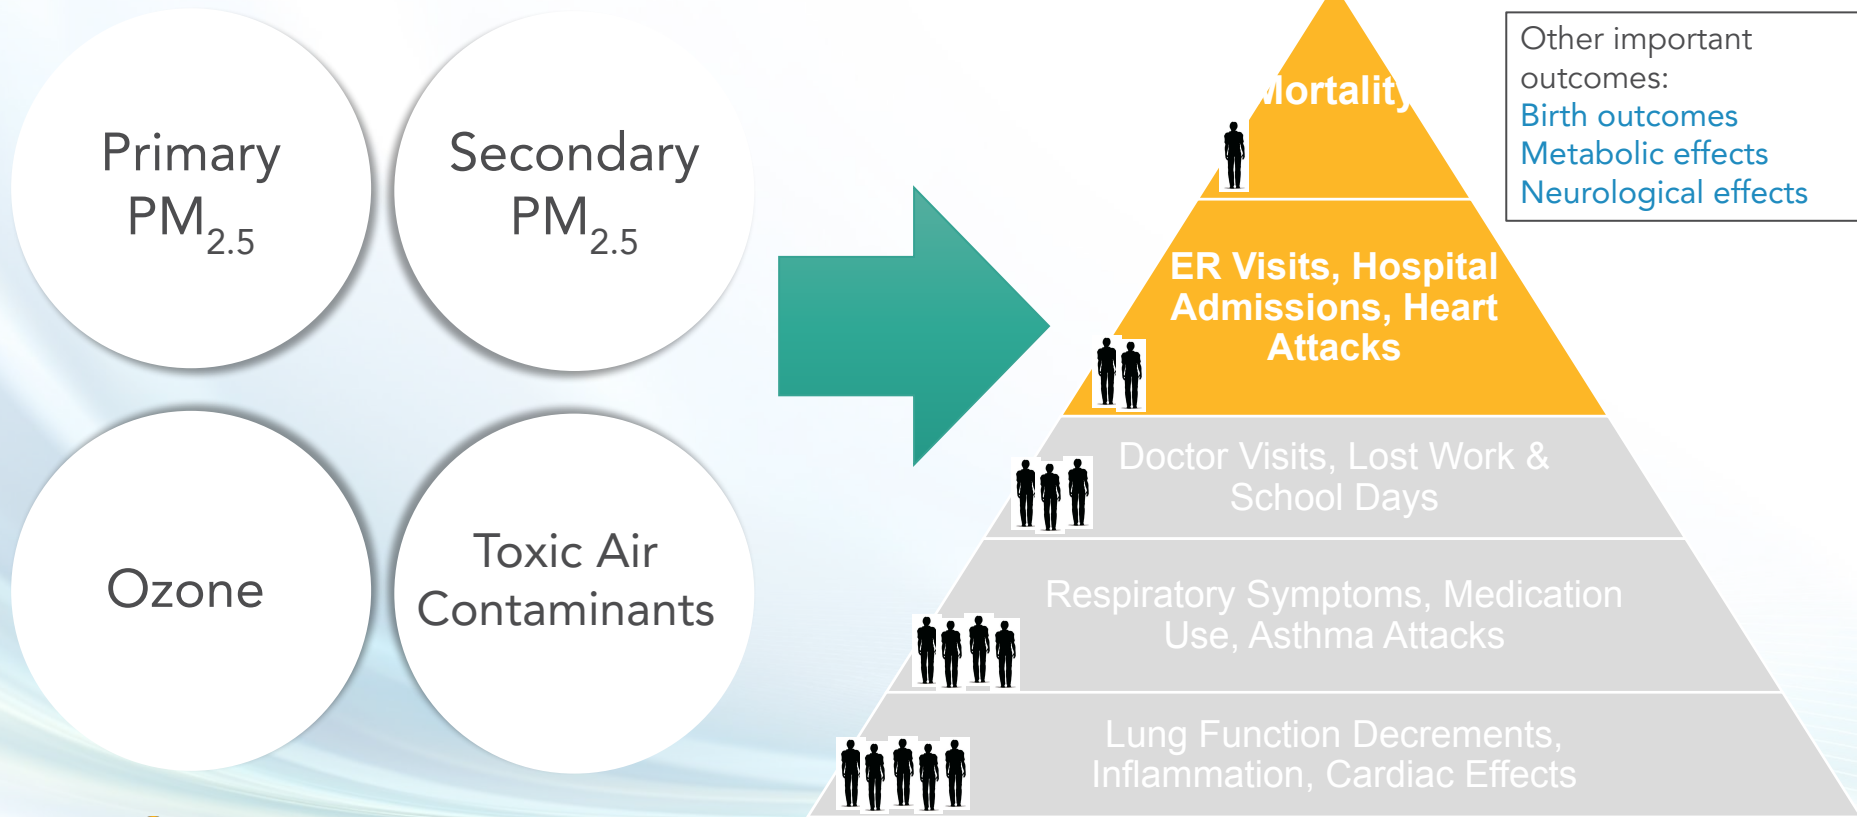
Primary $PM_{2.5}$

Secondary $PM_{2.5}$

Ozone

Toxic Air Contaminants

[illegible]ortality

ER Visits, Hospital Admissions, Heart Attacks

Doctor Visits, Lost Work & School Days

Respiratory Symptoms, Medication Use, Asthma Attacks

Lung Function Decrements, Inflammation, Cardiac Effects

Other important outcomes:
Birth outcomes
Metabolic effects
Neurological effects